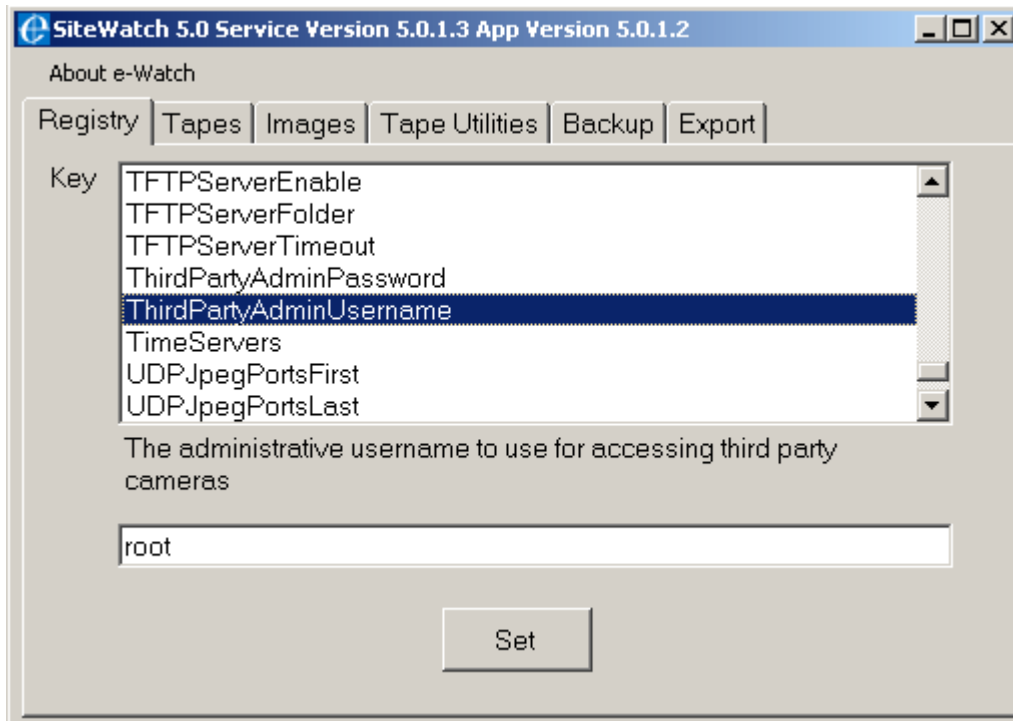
SiteWatch 5.0 Service Version 5.0.1.3 App Version 5.0.1.2

About e-Watch

Registry | Tapes | Images | Tape Utilities | Backup | Export

Key

TFTPServerEnable
TFTPServerFolder
TFTPServerTimeout
ThirdPartyAdminPassword
ThirdPartyAdminUsername
TimeServers
UDPJpegPortsFirst
UDPJpegPortsLast

The administrative username to use for accessing third party cameras

root

Set